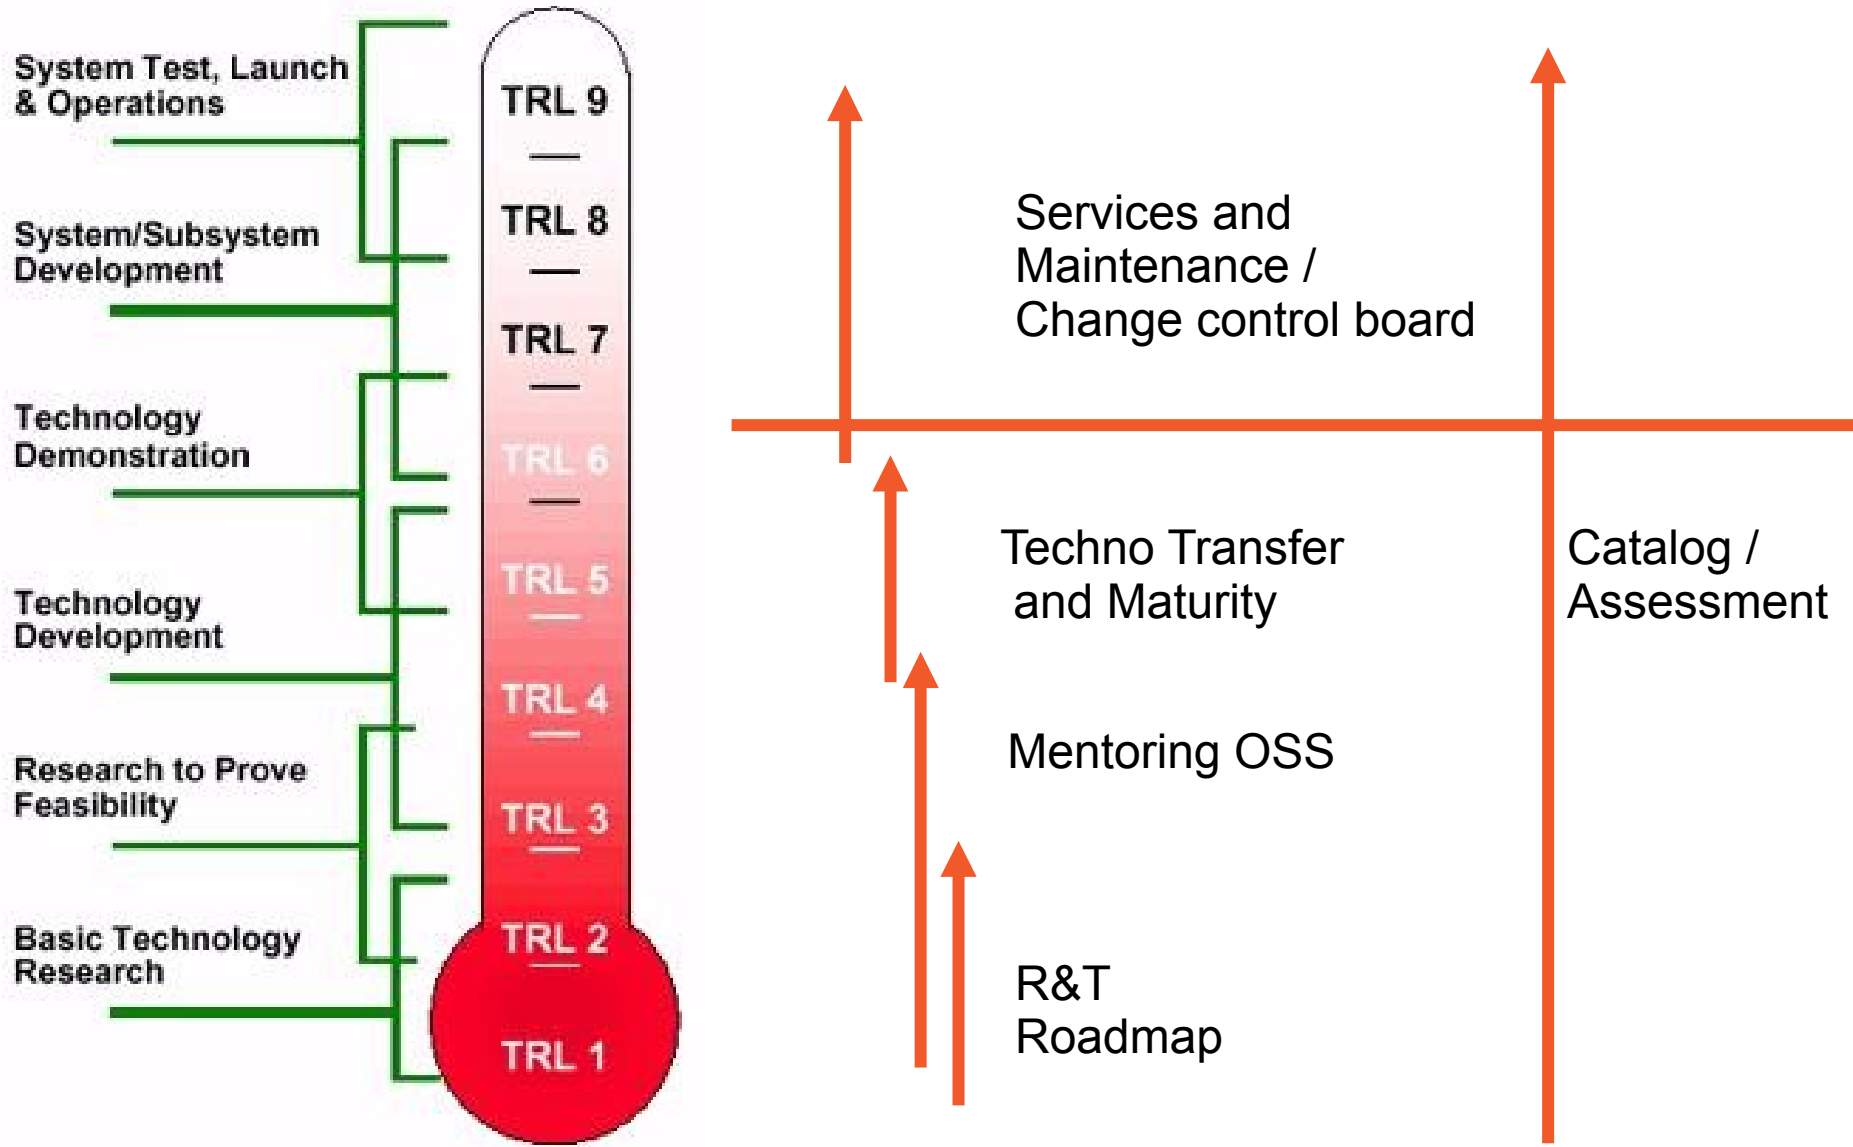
System Test, Launch & Operations

System/Subsystem Development

Technology Demonstration

Technology Development

Research to Prove Feasibility

Basic Technology Research

TRL 9

TRL 8

TRL 7

TRL 6

TRL 5

TRL 4

TRL 3

TRL 2

TRL 1

Services and Maintenance / Change control board

Techno Transfer and Maturity

Catalog / Assessment

Mentoring OSS

R&T Roadmap